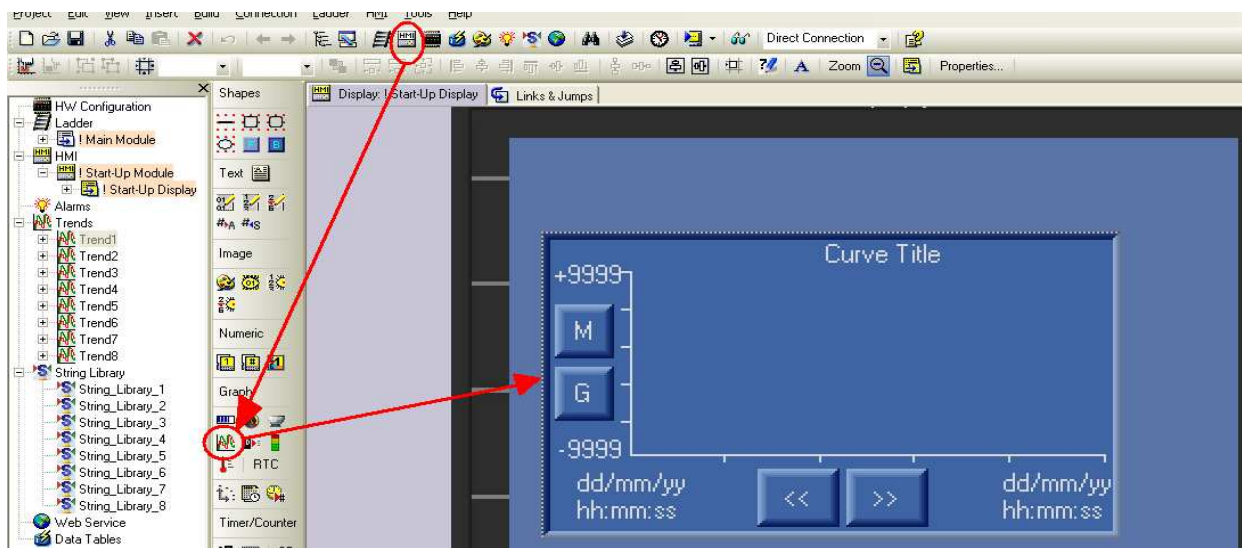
Project Edit View Insert Build Connection Ladder HMI Tools Help

Direct Connection

Zoom Properties...

HW Configuration
Ladder
! Main Module
HMI
! Start-Up Module
! Start-Up Display
Alarms
Trends
Trend1
Trend2
Trend3
Trend4
Trend5
Trend6
Trend7
Trend8
String Library
String_Library_1
String_Library_2
String_Library_3
String_Library_4
String_Library_5
String_Library_6
String_Library_7
String_Library_8
Web Service
Data Tables

Shapes
Text
Image
Numeric
Graph
RTC
Timer/Counter

Display: ! Start-Up Display
Links & Jumps

Curve Title
+9999
M
G
-9999
dd/mm/yy
hh:mm:ss
<<
>>
dd/mm/yy
hh:mm:ss